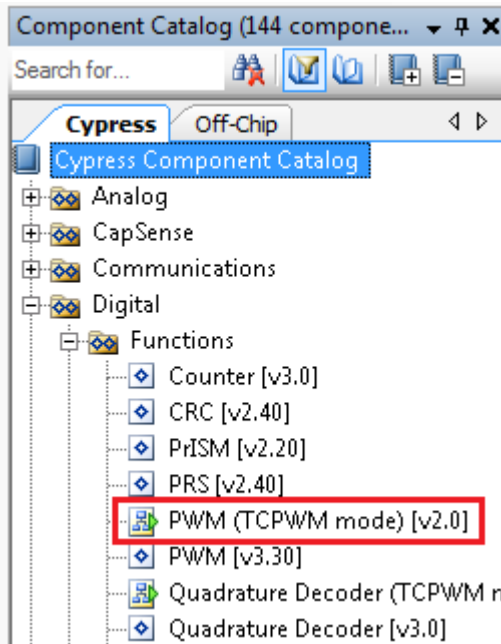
Component Catalog (144 compone...
Search for...
Cypress
Off-Chip
Cypress Component Catalog
Analog
CapSense
Communications
Digital
Functions
Counter [v3.0]
CRC [v2.40]
PrISM [v2.20]
PRS [v2.40]
PWM (TCPWM mode) [v2.0]
PWM [v3.30]
Quadrature Decoder (TCPWM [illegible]
Quadrature Decoder [v3.0]